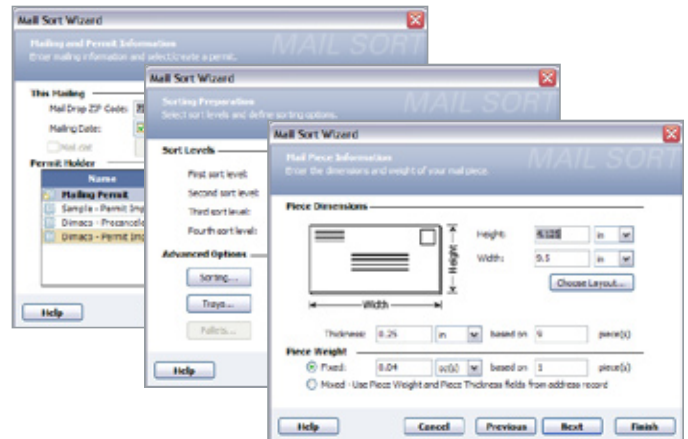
Mail Sort Wizard

Mailing and Permit Information
Enter mailing information and select/create a permit.

MAIL SORT

This Mailing
Mail Drop ZIP Code:
Mailing Date:
Mail.dat

Permit Holder
Name
Mailing Permit
Sample - Permit Imp
Dimacs - Precancel
Dimacs - Permit Imp

Help

Mail Sort Wizard

Sorting Preparation
Select sort levels and define sorting options.

MAIL SORT

Sort Levels
First sort level:
Second sort level:
Third sort level:
Fourth sort level:

Advanced Options
Sorting...
Trays...
Pallets...

Help

Mail Sort Wizard

Mail Piece Information
Enter the dimensions and weight of your mail piece.

MAIL SORT

Piece Dimensions
Height
Width
Height: 4.125 in
Width: 9.5 in
Choose Layout...

Thickness: 0.25 in based on 9 piece(s)

Piece Weight
Fixed: 0.04 oz(s) based on 1 piece(s)
Mixed - Use Piece Weight and Piece Thickness fields from address record

Help
Cancel
Previous
Next
Finish